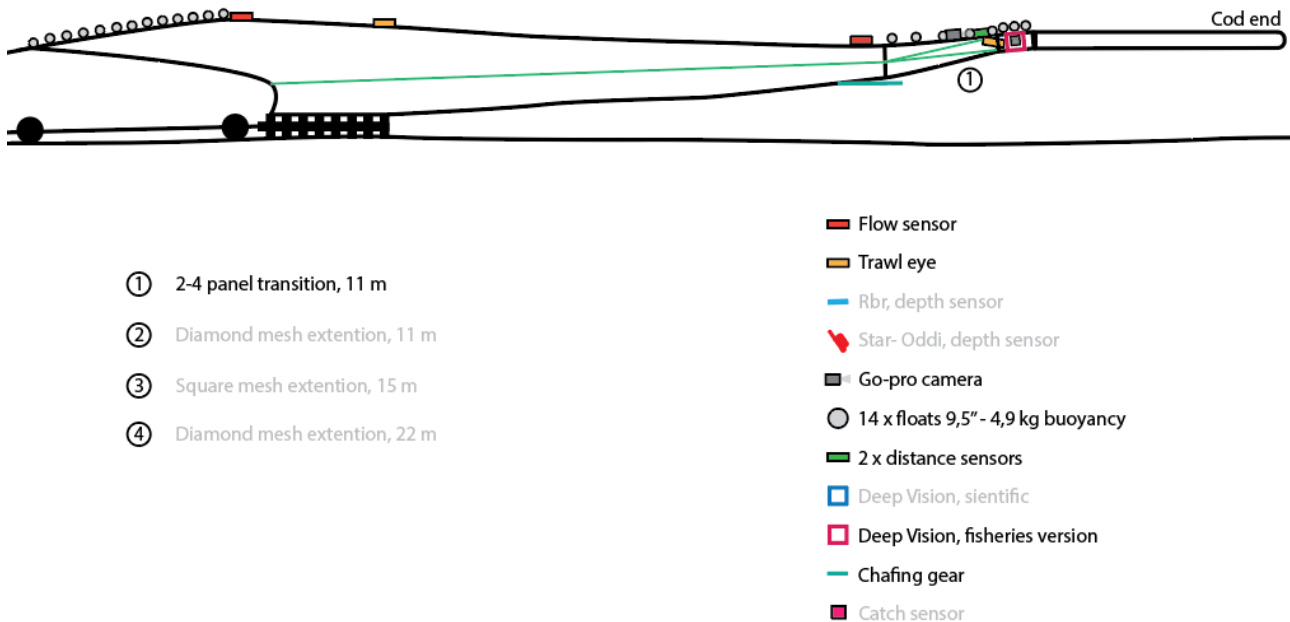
Cod end

①

① 2-4 panel transition, 11 m

② Diamond mesh extention, 11 m

③ Square mesh extention, 15 m

④ Diamond mesh extention, 22 m

Flow sensor

Trawl eye

Rbr, depth sensor

Star- Oddi, depth sensor

Go-pro camera

14 x floats 9,5" - 4,9 kg buoyancy

2 x distance sensors

Deep Vision, sientific

Deep Vision, fisheries version

Chafing gear

Catch sensor